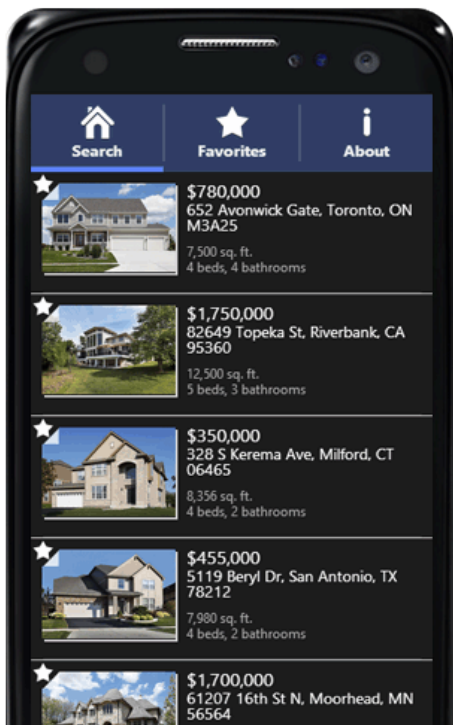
Search

Favorites

About

$780,000
652 Avonwick Gate, Toronto, ON M3A25
7,500 sq. ft.
4 beds, 4 bathrooms

$1,750,000
82649 Topeka St, Riverbank, CA 95360
12,500 sq. ft.
5 beds, 3 bathrooms

$350,000
328 S Kerema Ave, Milford, CT 06465
8,356 sq. ft.
4 beds, 2 bathrooms

$455,000
5119 Beryl Dr, San Antonio, TX 78212
7,980 sq. ft.
4 beds, 2 bathrooms

$1,700,000
61207 16th St N, Moorhead, MN 56564